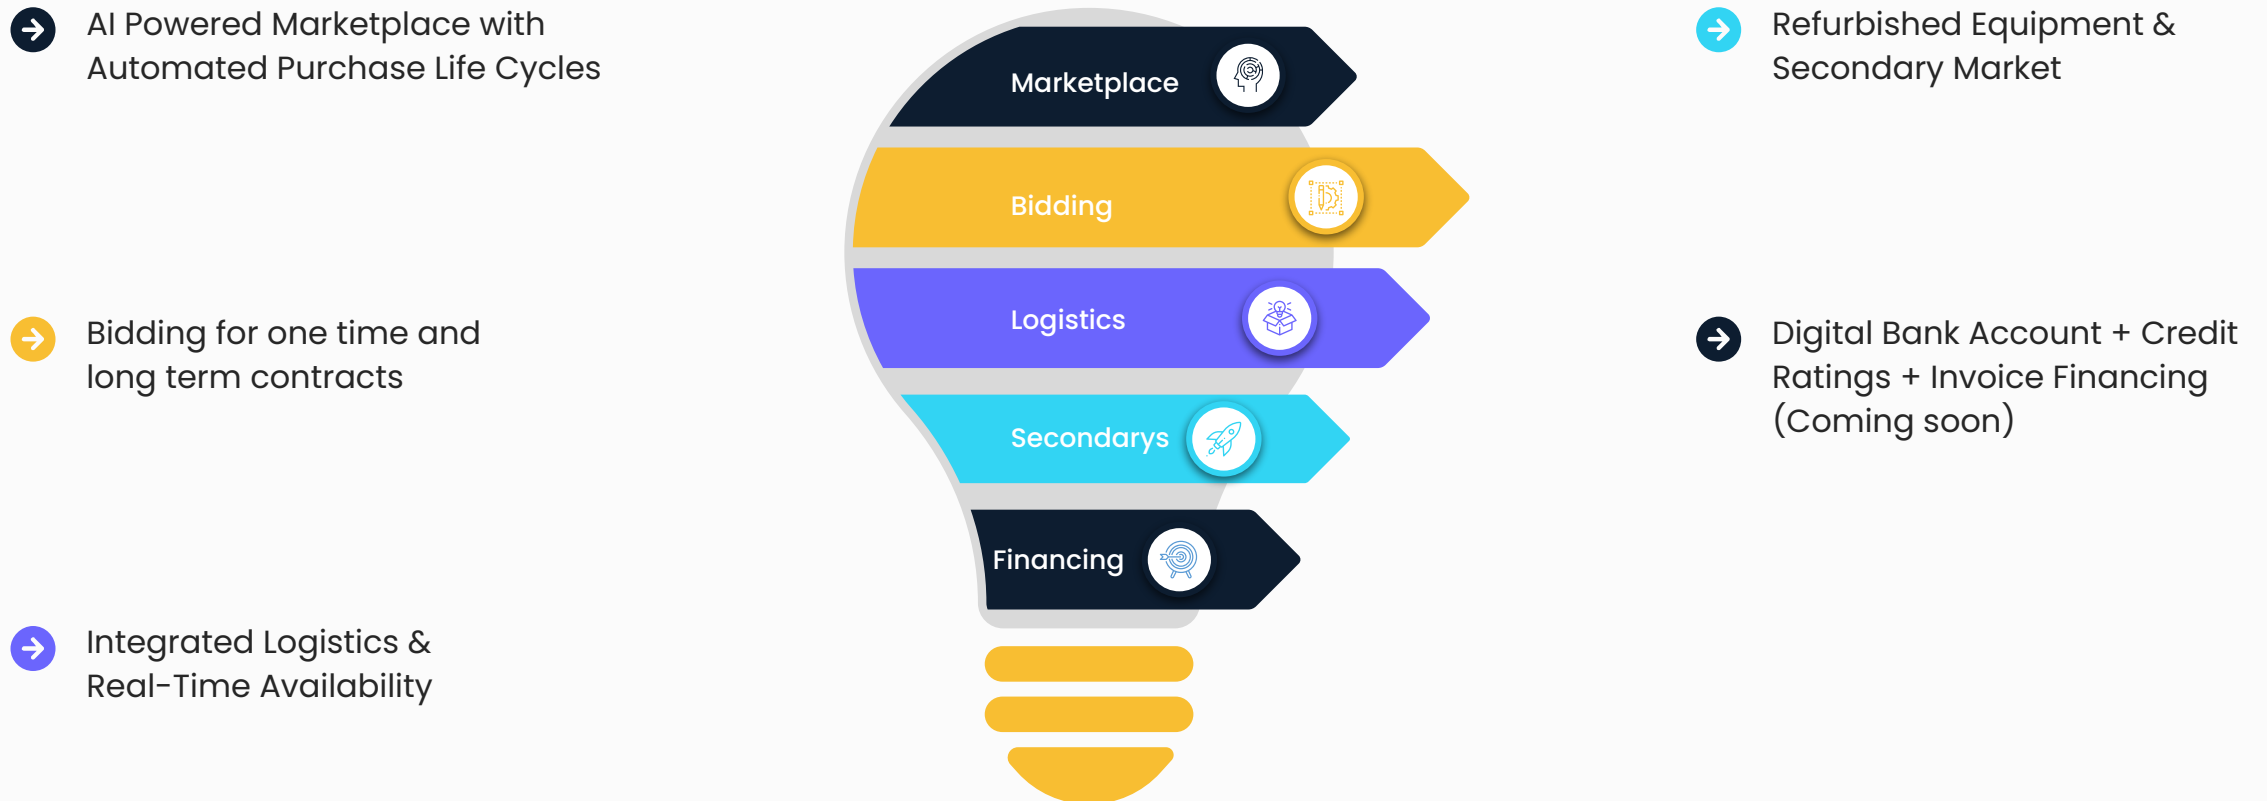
AI Powered Marketplace with Automated Purchase Life Cycles

Bidding for one time and long term contracts

Integrated Logistics & Real-Time Availability

Marketplace

Bidding

Logistics

Secondarys

Financing

Refurbished Equipment & Secondary Market

Digital Bank Account + Credit Ratings + Invoice Financing (Coming soon)